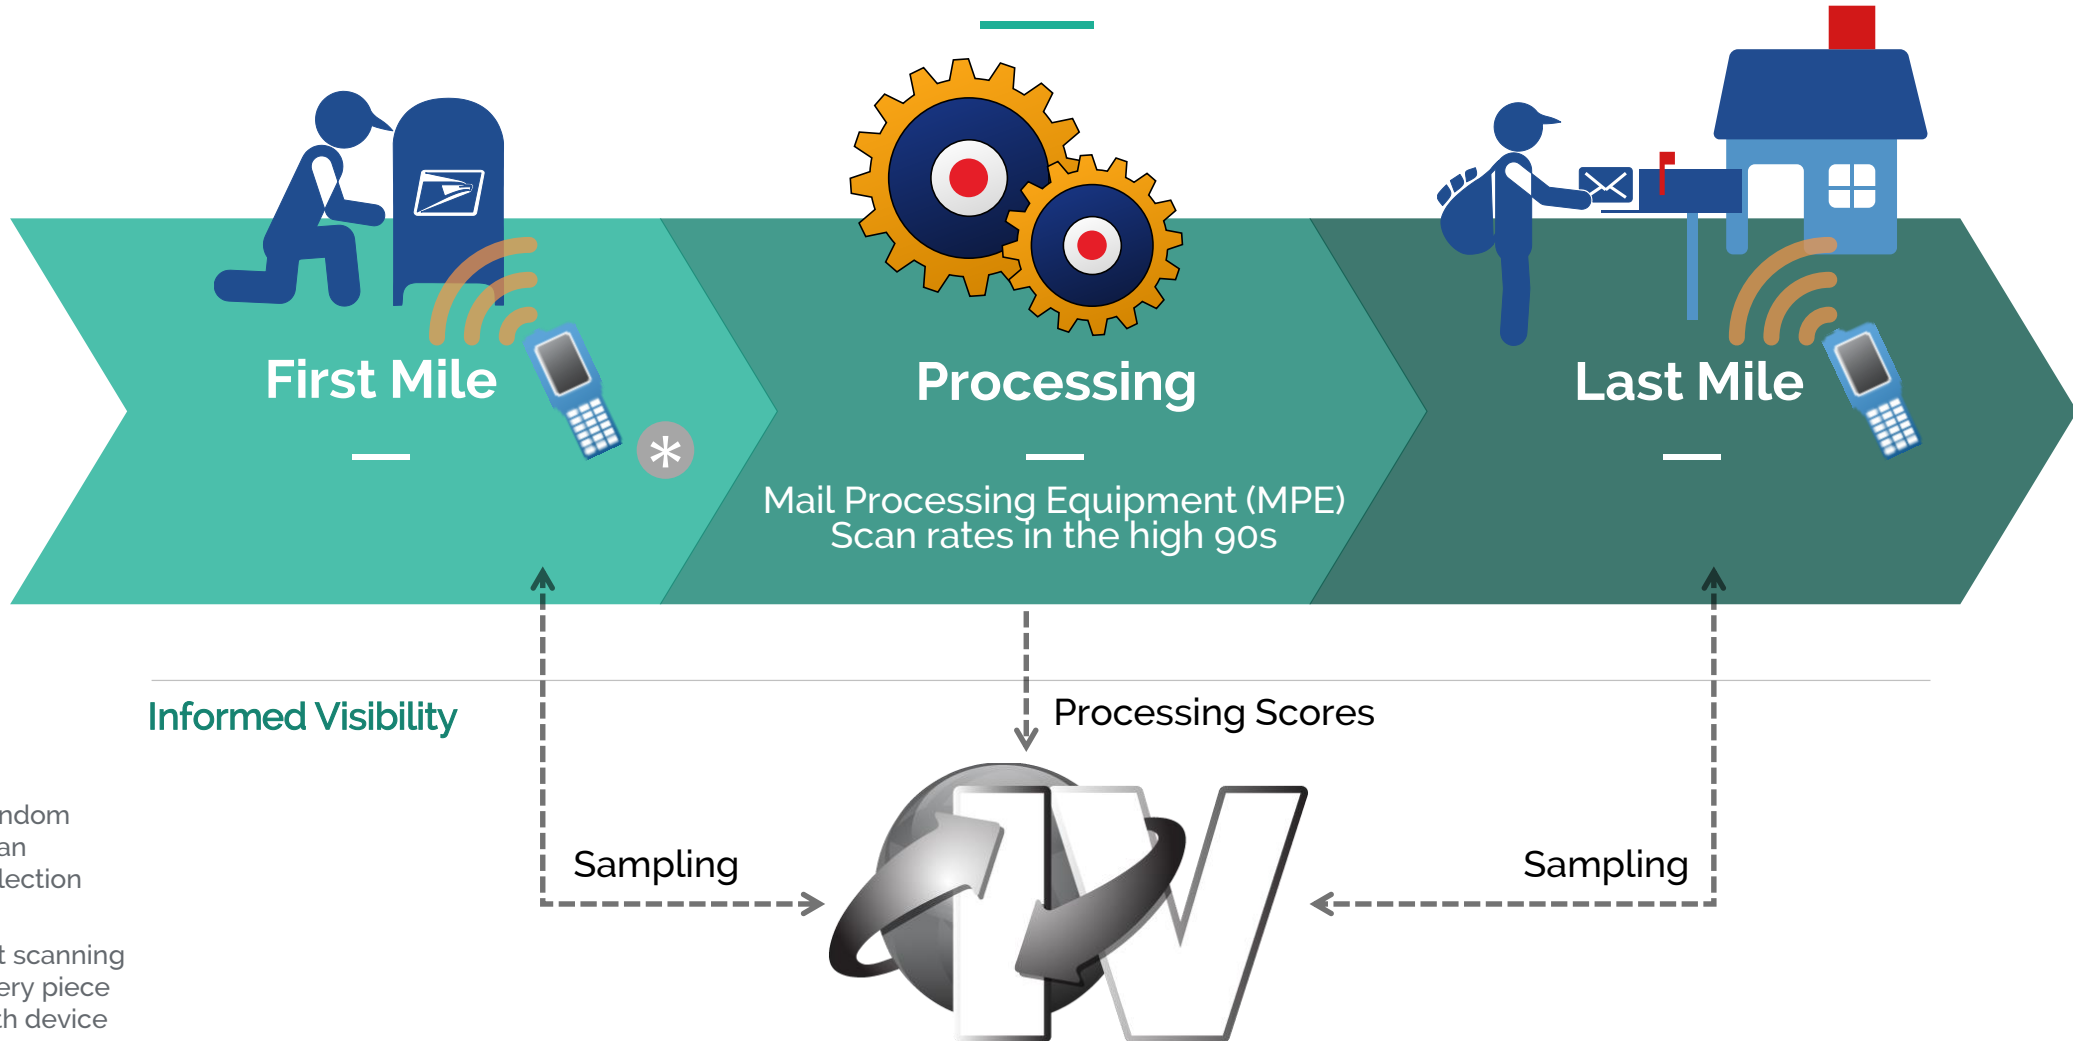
First Mile

Processing

Mail Processing Equipment (MPE)
Scan rates in the high 90s

Last Mile

Informed Visibility

Processing Scores

Sampling

Sampling

ndom
an
lection

t scanning
ery piece
th device